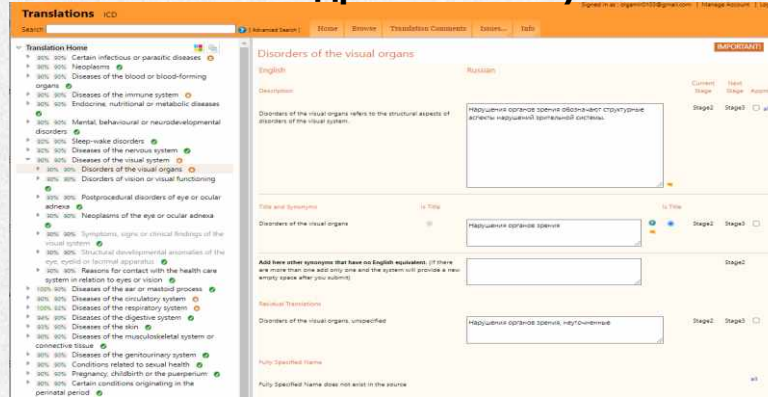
Translations ICD

Signed in as : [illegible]@gmail.com | Manage Account | Lo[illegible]

Search | Advanced Search | Home | Browse | Translation Comments | Issues... | Info

Translation Home
90% 90% Certain infectious or parasitic diseases
90% 90% Neoplasms
90% 90% Diseases of the blood or blood-forming organs
90% 90% Diseases of the immune system
90% 90% Endocrine, nutritional or metabolic diseases
90% 90% Mental, behavioural or neurodevelopmental disorders
90% 90% Sleep-wake disorders
90% 90% Diseases of the nervous system
90% 90% Diseases of the visual system
90% 90% Disorders of the visual organs
90% 90% Disorders of vision or visual functioning
90% 90% Postprocedural disorders of eye or ocular adnexa
90% 90% Neoplasms of the eye or ocular adnexa
90% 90% Symptoms, signs or clinical findings of the visual system
90% 90% Structural developmental anomalies of the eye, eyelid or lacrimal apparatus
90% 90% Reasons for contact with the health care system in relation to eyes or vision
100% 90% Diseases of the ear or mastoid process
90% 90% Diseases of the circulatory system
100% 92% Diseases of the respiratory system
90% 90% Diseases of the digestive system
90% 90% Diseases of the skin
90% 90% Diseases of the musculoskeletal system or connective tissue
90% 90% Diseases of the genitourinary system
90% 90% Conditions related to sexual health
90% 90% Pregnancy, childbirth or the puerperium
90% 90% Certain conditions originating in the perinatal period

Disorders of the visual organs

IMPORTANT!

English | Russian

Description | Current Stage | Next Stage | Appr

Disorders of the visual organs refers to the structural aspects of disorders of the visual system.

Нарушения органов зрения обозначают структурные аспекты нарушений зрительной системы.

Stage2 Stage3

Title and Synonyms | Is Title | Is Title

Disorders of the visual organs

Нарушения органов зрения

Stage2 Stage3

Add here other synonyms that have no English equivalent. (If there are more than one add only one and the system will provide a new empty space after you submit)

Stage2

Residual Translations

Disorders of the visual organs, unspecified

Нарушения органов зрения, неуточненные

Stage2 Stage3

Fully Specified Name

Fully Specified Name does not exist in the source